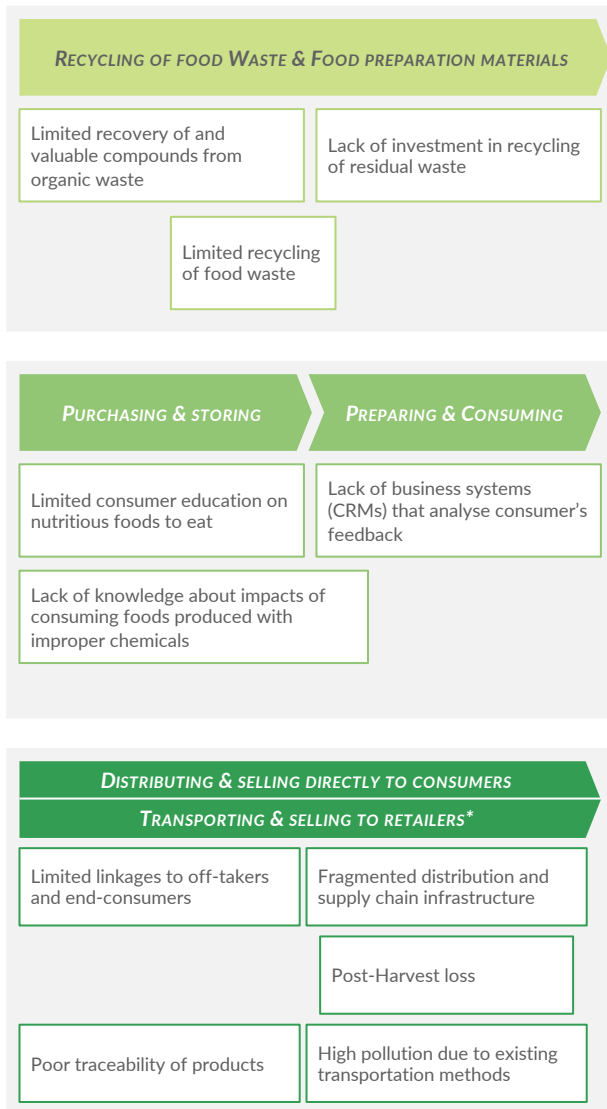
RECYCLING OF FOOD WASTE & FOOD PREPARATION MATERIALS

Limited recovery of and valuable compounds from organic waste

Lack of investment in recycling of residual waste

Limited recycling of food waste

PURCHASING & STORING

PREPARING & CONSUMING

Limited consumer education on nutritious foods to eat

Lack of business systems (CRMs) that analyse consumer's feedback

Lack of knowledge about impacts of consuming foods produced with improper chemicals

DISTRIBUTING & SELLING DIRECTLY TO CONSUMERS

TRANSPORTING & SELLING TO RETAILERS*

Limited linkages to off-takers and end-consumers

Fragmented distribution and supply chain infrastructure

Post-Harvest loss

Poor traceability of products

High pollution due to existing transportation methods